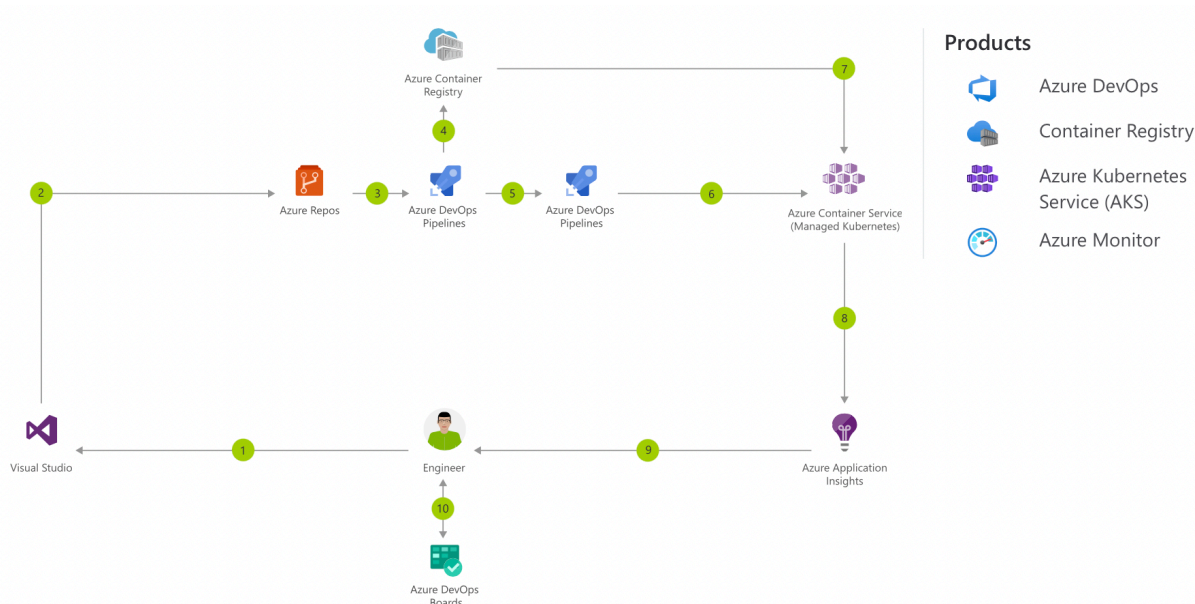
Azure Container Registry

7

4

2

Azure Repos

3

Azure DevOps Pipelines

5

Azure DevOps Pipelines

6

Azure Container Service (Managed Kubernetes)

8

Visual Studio

1

Engineer

9

Azure Application Insights

10

Azure DevOps Boards

Products

Azure DevOps

Container Registry

Azure Kubernetes Service (AKS)

Azure Monitor